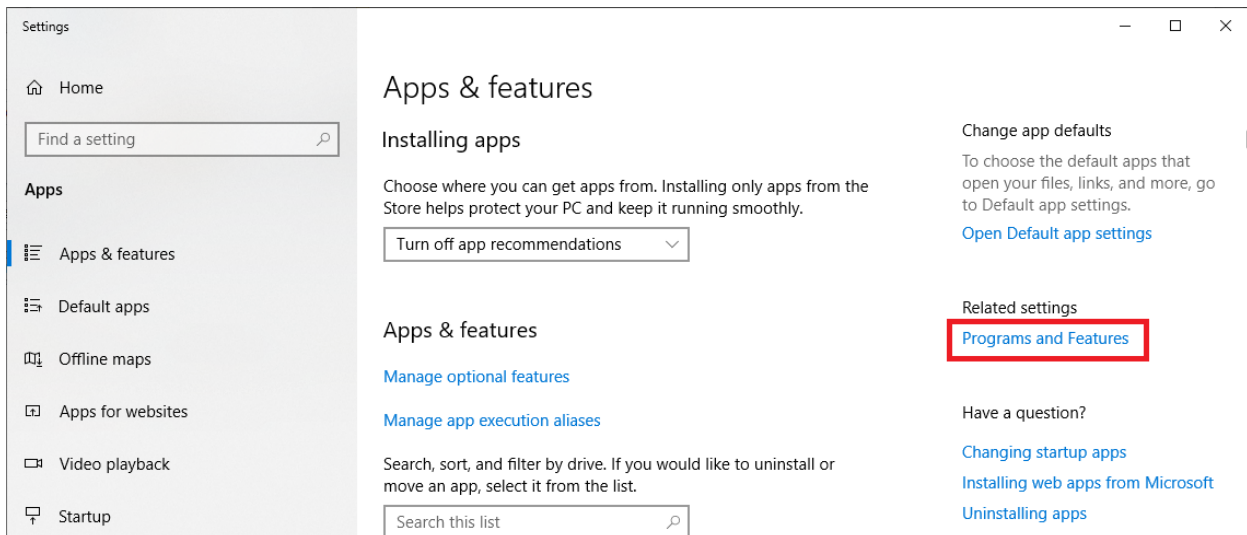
Settings

Home

Find a setting

Apps

Apps & features

Default apps

Offline maps

Apps for websites

Video playback

Startup

Apps & features

Installing apps

Choose where you can get apps from. Installing only apps from the Store helps protect your PC and keep it running smoothly.

Turn off app recommendations

Apps & features

Manage optional features

Manage app execution aliases

Search, sort, and filter by drive. If you would like to uninstall or move an app, select it from the list.

Search this list

Change app defaults

To choose the default apps that open your files, links, and more, go to Default app settings.

Open Default app settings

Related settings

Programs and Features

Have a question?

Changing startup apps

Installing web apps from Microsoft

Uninstalling apps